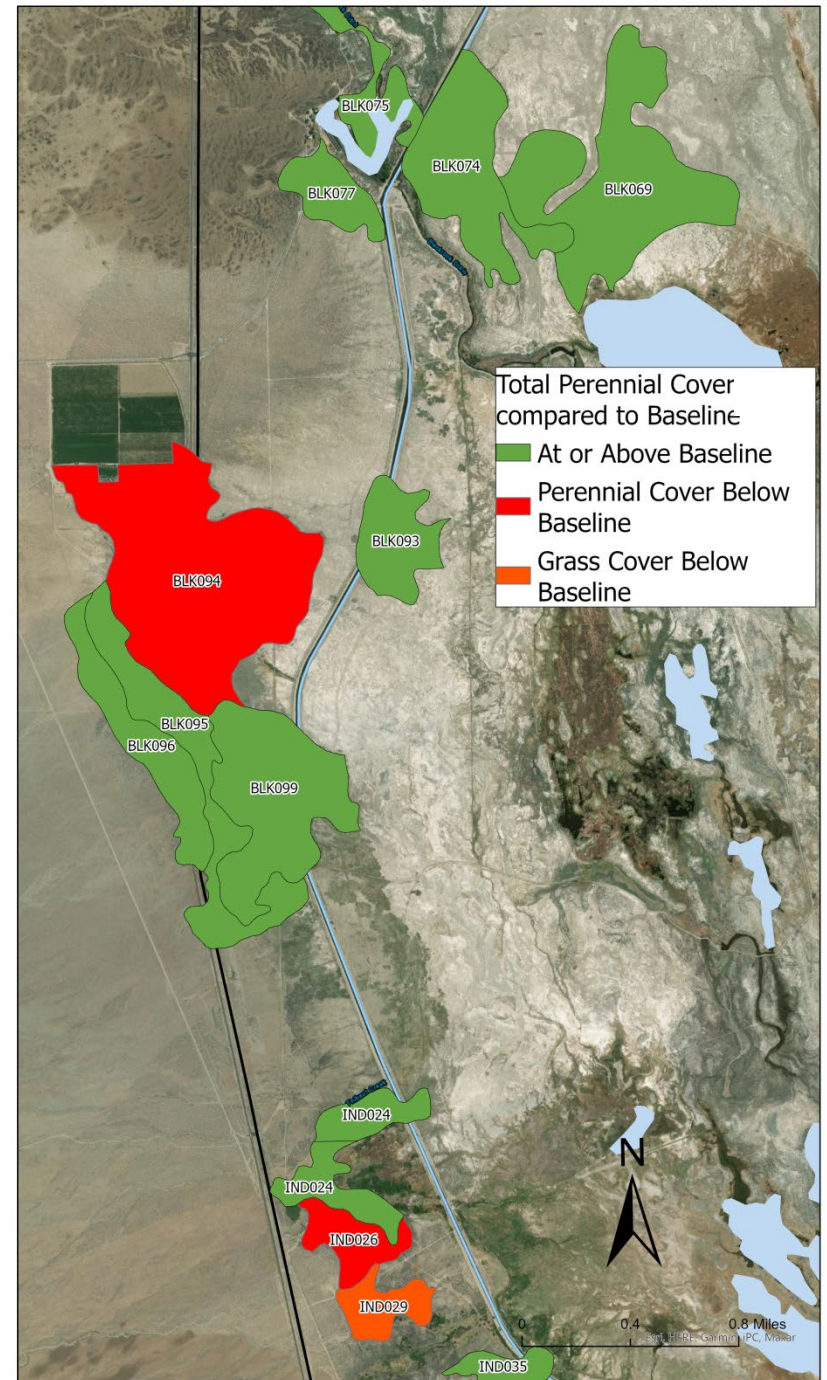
BLK075
BLK074
BLK069
BLK077

Total Perennial Cover compared to Baseline
At or Above Baseline
Perennial Cover Below Baseline
Grass Cover Below Baseline

BLK093
BLK094
BLK095
BLK096
BLK099

IND024
IND024
IND026
IND029
IND035

N

0 0.4 0.8 Miles
Esri, HERE, Garmin, IPC, Maxar